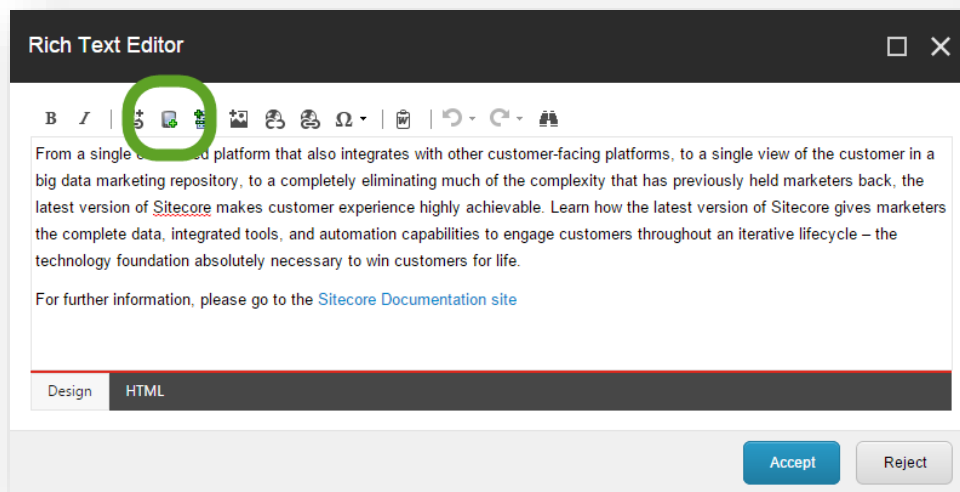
Rich Text Editor

B I Ω

From a single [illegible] platform that also integrates with other customer-facing platforms, to a single view of the customer in a big data marketing repository, to a completely eliminating much of the complexity that has previously held marketers back, the latest version of Sitecore makes customer experience highly achievable. Learn how the latest version of Sitecore gives marketers the complete data, integrated tools, and automation capabilities to engage customers throughout an iterative lifecycle – the technology foundation absolutely necessary to win customers for life.

For further information, please go to the Sitecore Documentation site

Design HTML

Accept Reject